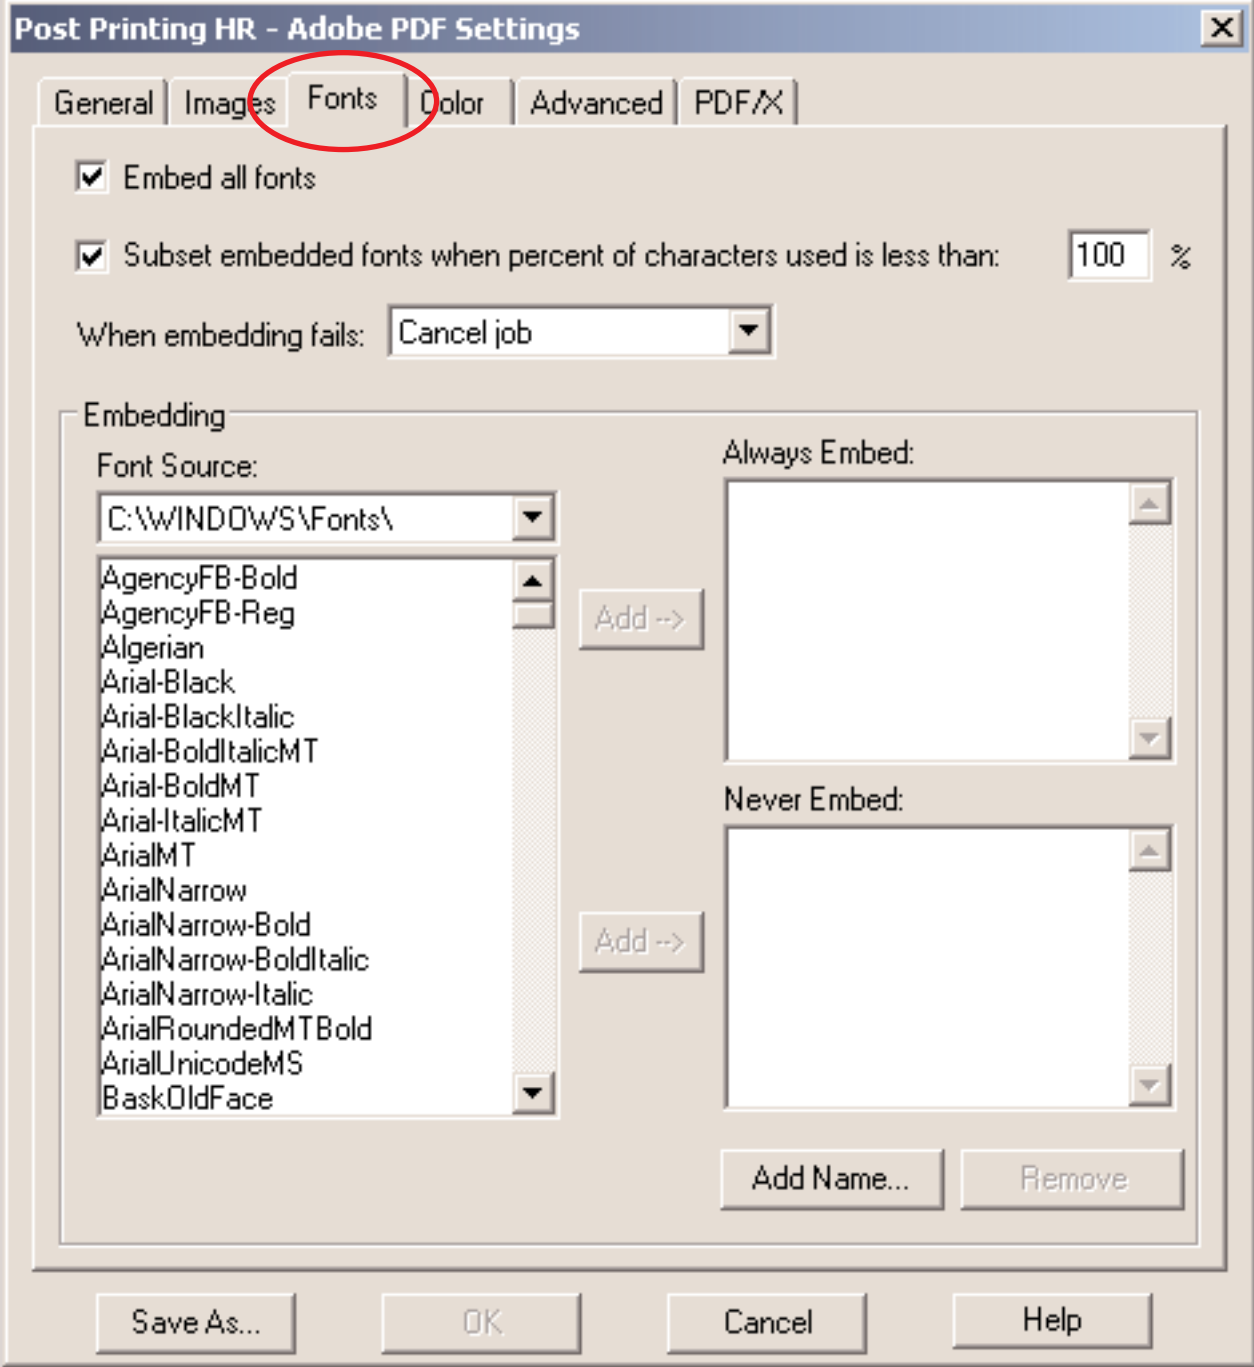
Post Printing HR - Adobe PDF Settings

General Images Fonts Color Advanced PDF/X

Embed all fonts

Subset embedded fonts when percent of characters used is less than: 100 %

When embedding fails: Cancel job

Embedding

Font Source:

C:\WINDOWS\Fonts\

AgencyFB-Bold
AgencyFB-Reg
Algerian
Arial-Black
Arial-BlackItalic
Arial-BoldItalicMT
Arial-BoldMT
Arial-ItalicMT
ArialMT
ArialNarrow
ArialNarrow-Bold
ArialNarrow-BoldItalic
ArialNarrow-Italic
ArialRoundedMTBold
ArialUnicodeMS
BaskOldFace

Add -->

Add -->

Always Embed:

Never Embed:

Add Name...

Remove

Save As...

OK

Cancel

Help